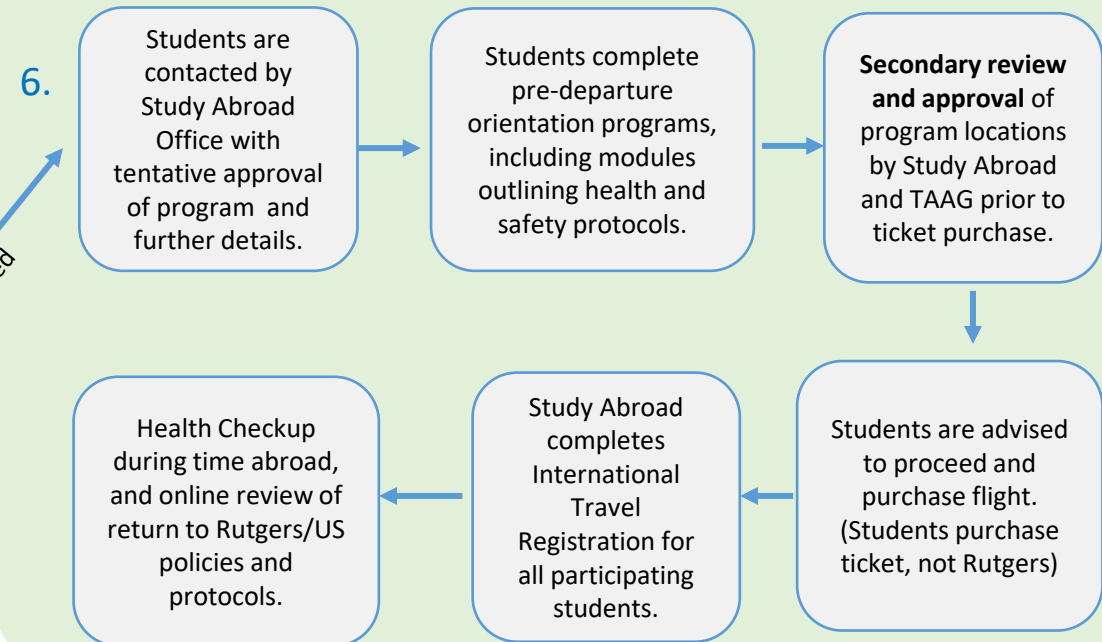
6.

Students are contacted by Study Abroad Office with tentative approval of program and further details.

Students complete pre-departure orientation programs, including modules outlining health and safety protocols.

**Secondary review and approval** of program locations by Study Abroad and TAAG prior to ticket purchase.

Students are advised to proceed and purchase flight. (Students purchase ticket, not Rutgers)

Study Abroad completes International Travel Registration for all participating students.

Health Checkup during time abroad, and online review of return to Rutgers/US policies and protocols.

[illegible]